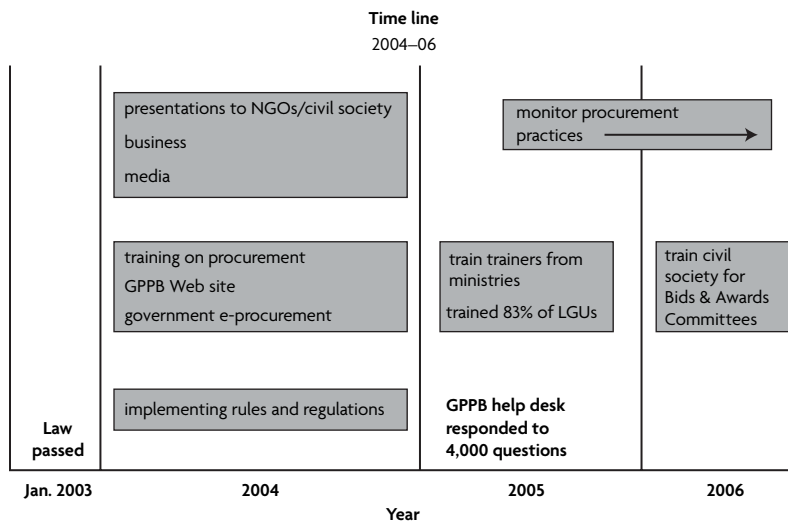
Time line
2004–06

presentations to NGOs/civil society
business
media

monitor procurement practices

training on procurement
GPPB Web site
government e-procurement

train trainers from ministries
trained 83% of LGUs

train civil society for Bids & Awards Committees

implementing rules and regulations

GPPB help desk responded to 4,000 questions

Law passed

Jan. 2003
2004
2005
2006
Year